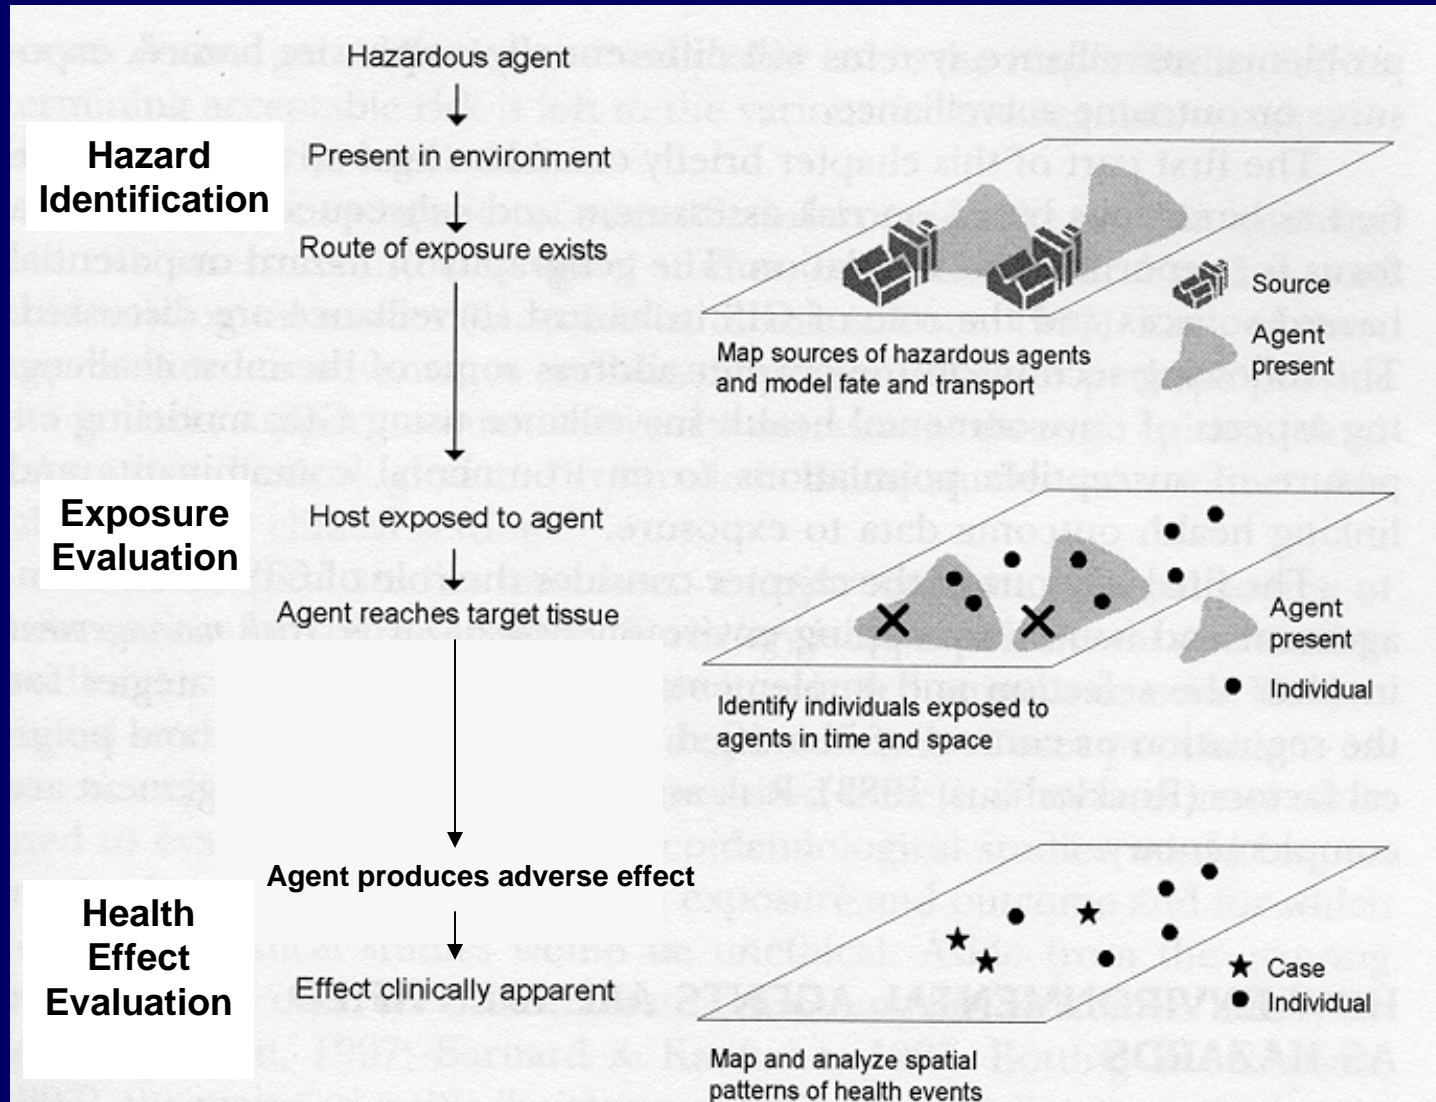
Hazardous agent

Hazard Identification

Present in environment

Route of exposure exists

Source

Agent present

Map sources of hazardous agents and model fate and transport

Exposure Evaluation

Host exposed to agent

Agent reaches target tissue

Agent present

Individual

Identify individuals exposed to agents in time and space

Agent produces adverse effect

Health Effect Evaluation

Effect clinically apparent

Case

Individual

Map and analyze spatial patterns of health events